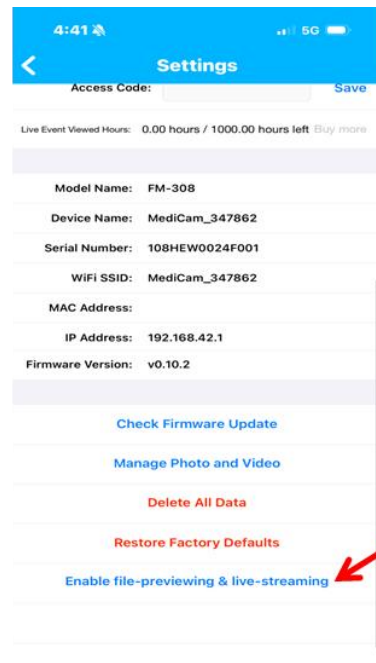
4:41

5G

Settings

Access Code: Save

Live Event Viewed Hours: 0.00 hours / 1000.00 hours left Buy more

Model Name: FM-308

Device Name: MediCam_347862

Serial Number: 108HEW0024F001

WiFi SSID: MediCam_347862

MAC Address:

IP Address: 192.168.42.1

Firmware Version: v0.10.2

Check Firmware Update

Manage Photo and Video

Delete All Data

Restore Factory Defaults

Enable file-previewing & live-streaming